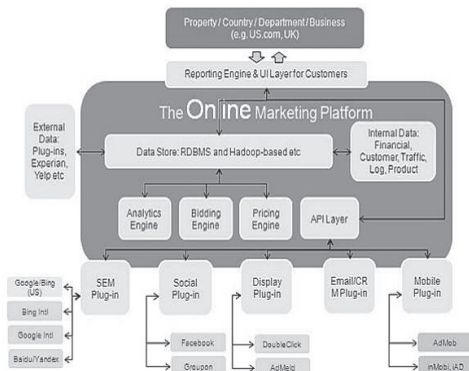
Property / Country / Department / Business (e.g. US.com, UK)

Reporting Engine & UI Layer for Customers

The Online Marketing Platform

External Data: Plug-ins, Experian, Yelp etc

Data Store: RDBMS and Hadoop-based etc

Internal Data: Financial, Customer, Traffic, Log, Product

Analytics Engine

Bidding Engine

Pricing Engine

API Layer

Google/Bing (US)

Bing Intl

Google Intl

Baidu/Yandex

SEM Plug-in

Social Plug-in

Facebook

Groupon

Display Plug-in

DoubleClick

AdMeld

Email/CRM Plug-in

Mobile Plug-in

AdMob

inMobi, iAD